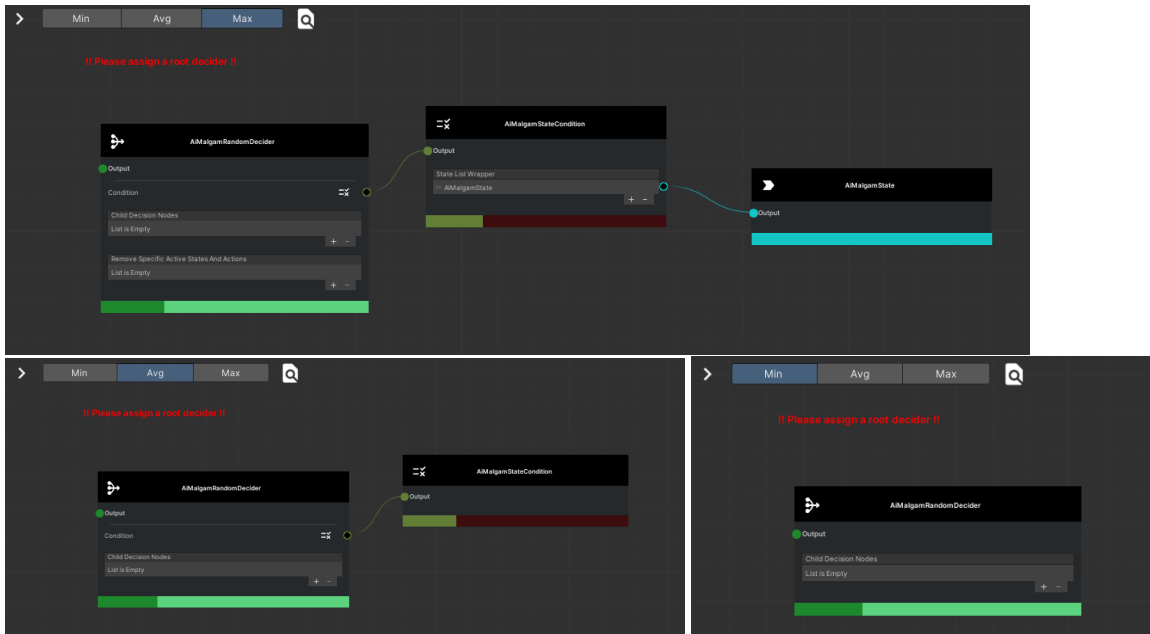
Min Avg Max

!! Please assign a root decider !!

AiMalgamRandomDecider
Output
Condition
Child Decision Nodes
List is Empty
+ -
Remove Specific Active States And Actions
List is Empty
+ -

AiMalgamStateCondition
Output
State List Wrapper
AiMalgamState
+ -

AiMalgamState
Output

Min Avg Max

!! Please assign a root decider !!

AiMalgamRandomDecider
Output
Condition
Child Decision Nodes
List is Empty
+ -

AiMalgamStateCondition
Output

Min Avg Max

!! Please assign a root decider !!

AiMalgamRandomDecider
Output
Child Decision Nodes
List is Empty
+ -